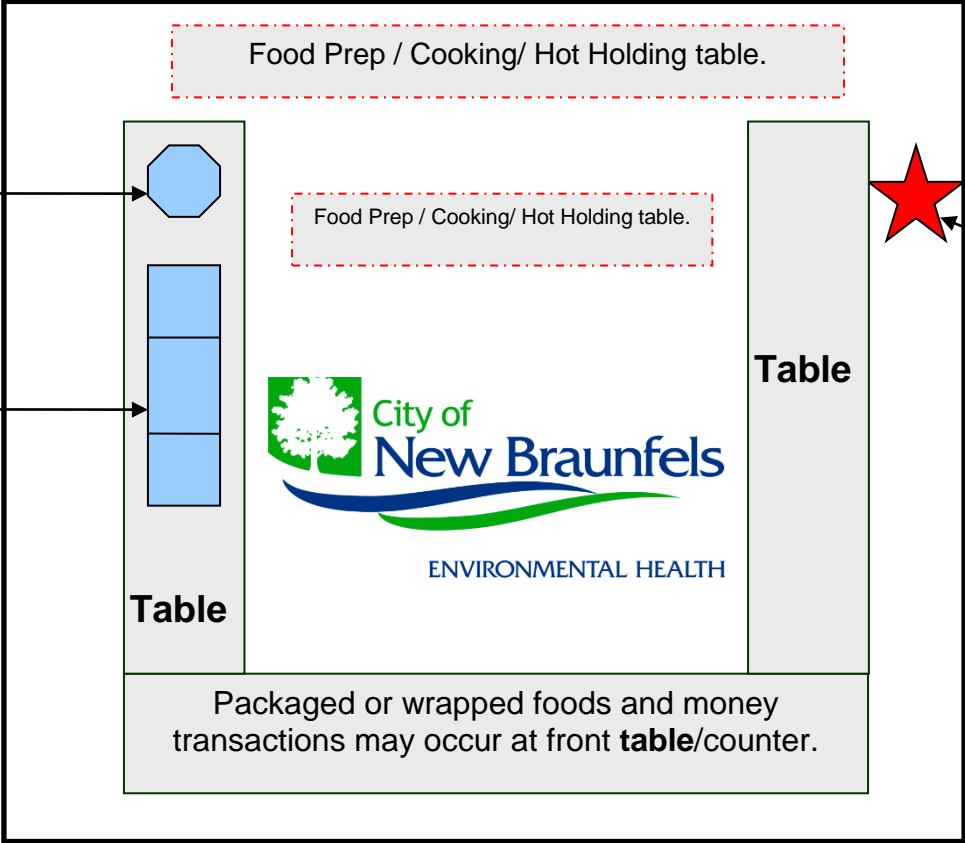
Food Prep / Cooking/ Hot Holding table.

Food Prep / Cooking/ Hot Holding table.

Table

Table

City of
New Braunfels

ENVIRONMENTAL HEALTH

Packaged or wrapped foods and money transactions may occur at front **table**/counter.